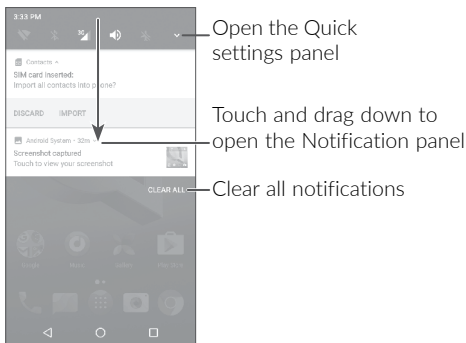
3:33 PM

Contacts ^
SIM card inserted:
Import all contacts into phone?

DISCARD IMPORT

Android System - 32m
Screenshot captured
Touch to view your screenshot

CLEAR ALL

Open the Quick settings panel

Touch and drag down to open the Notification panel

Clear all notifications